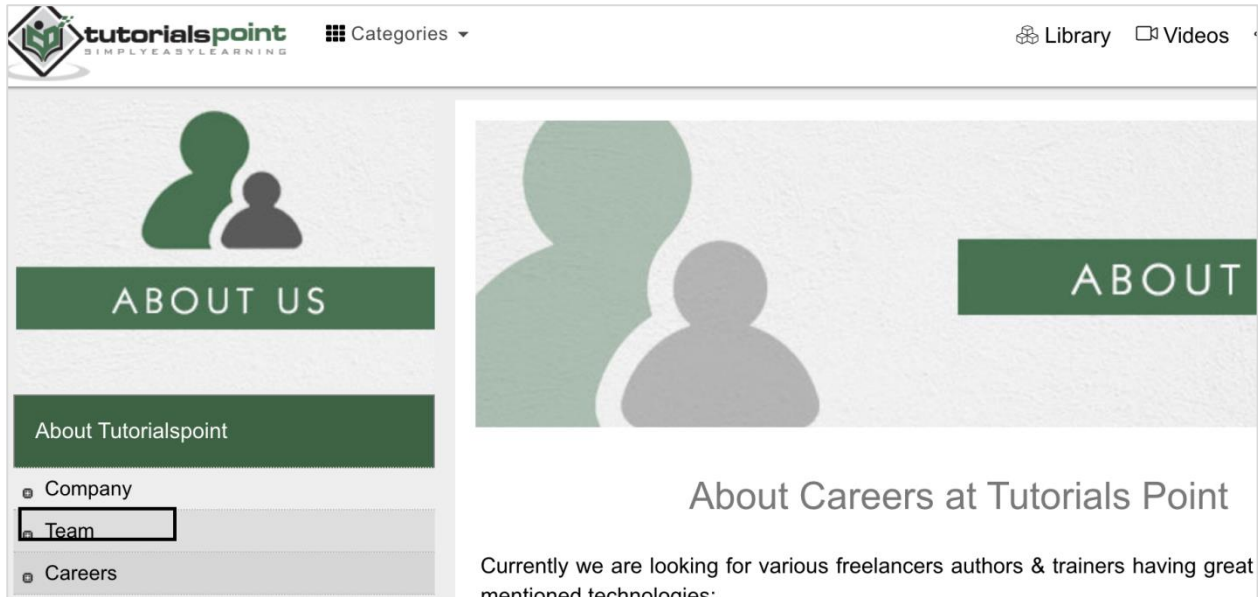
tutorialspoint
SIMPLYEASYLEARNING

Categories

Library Videos

ABOUT US

ABOUT

About Tutorialspoint

Company

Team

Careers

About Careers at Tutorials Point

Currently we are looking for various freelancers authors & trainers having great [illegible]
mentioned technologies: